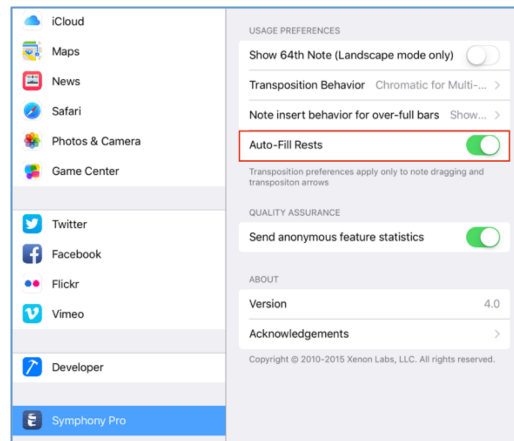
iCloud
Maps
News
Safari
Photos & Camera
Game Center

Twitter
Facebook
Flickr
Vimeo

Developer

Symphony Pro

USAGE PREFERENCES

Show 64th Note (Landscape mode only)

Transposition Behavior Chromatic for Multi-...

Note insert behavior for over-full bars Show...

Auto-Fill Rests

Transposition preferences apply only to note dragging and transpositon arrows

QUALITY ASSURANCE

Send anonymous feature statistics

ABOUT

Version 4.0

Acknowledgements

Copyright © 2010-2015 Xenon Labs, LLC. All rights reserved.